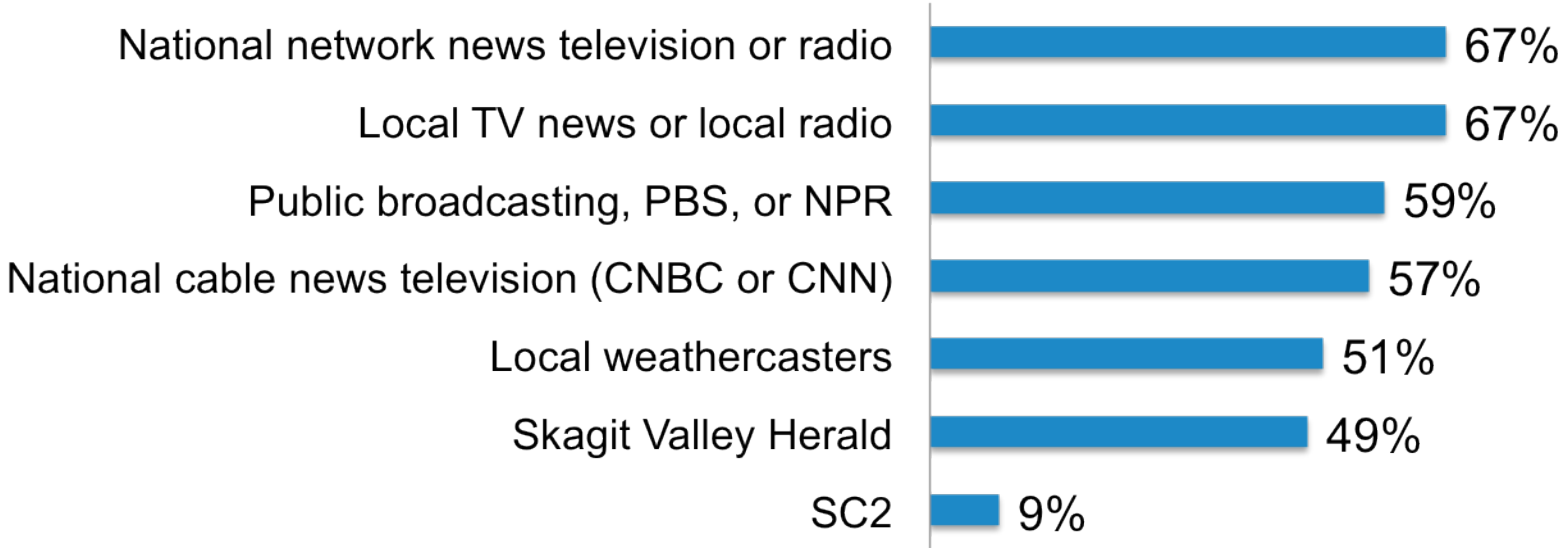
| | |
|---|---|
| National network news television or radio | 67% |
| Local TV news or local radio | 67% |
| Public broadcasting, PBS, or NPR | 59% |
| National cable news television (CNBC or CNN) | 57% |
| Local weathercasters | 51% |
| Skagit Valley Herald | 49% |
| SC2 | 9% |